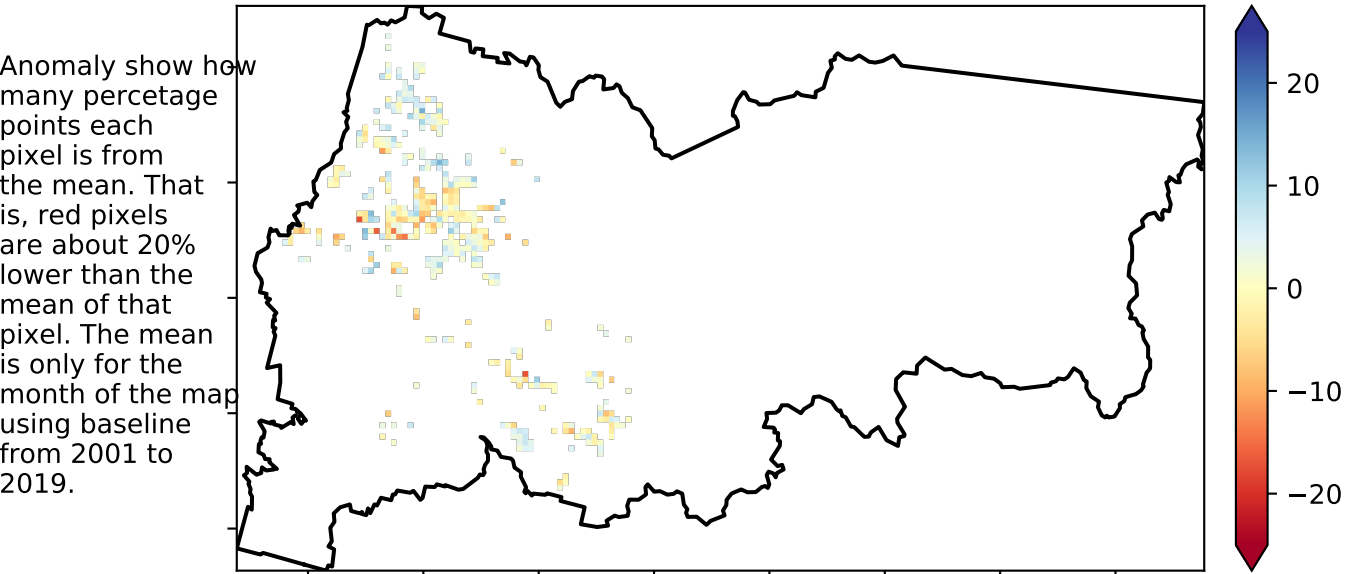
Anomaly show how many percetage points each pixel is from the mean. That is, red pixels are about 20% lower than the mean of that pixel. The mean is only for the month of the map using baseline from 2001 to 2019.

20
10
0
−10
−20